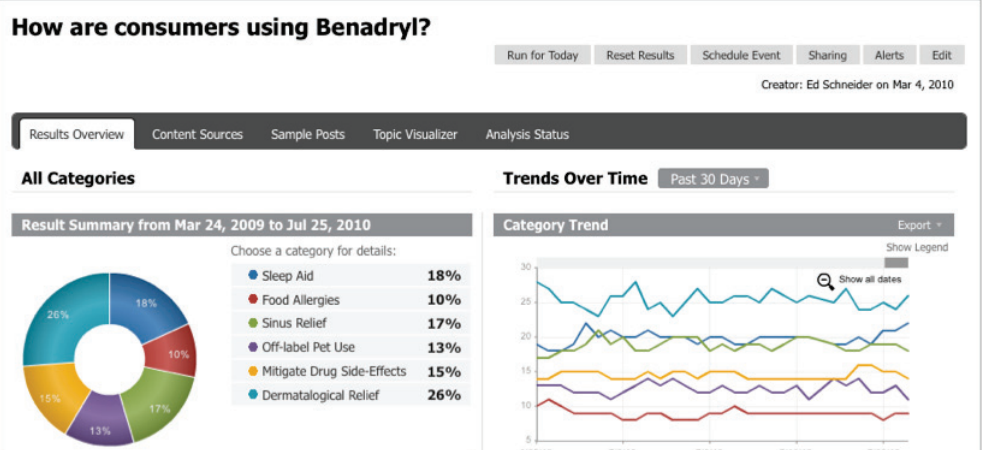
How are consumers using Benadryl?

Run for Today | Reset Results | Schedule Event | Sharing | Alerts | Edit

Creator: Ed Schneider on Mar 4, 2010

Results Overview | Content Sources | Sample Posts | Topic Visualizer | Analysis Status

All Categories

Trends Over Time Past 30 Days ▾

Result Summary from Mar 24, 2009 to Jul 25, 2010

Choose a category for details:

| | |
|---|---|
| Sleep Aid | 18% |
| Food Allergies | 10% |
| Sinus Relief | 17% |
| Off-label Pet Use | 13% |
| Mitigate Drug Side-Effects | 15% |
| Dermatalogical Relief | 26% |

18%
10%
17%
13%
15%
26%

Category Trend

Export ▾

Show Legend

Show all dates

30
25
20
15
10
5